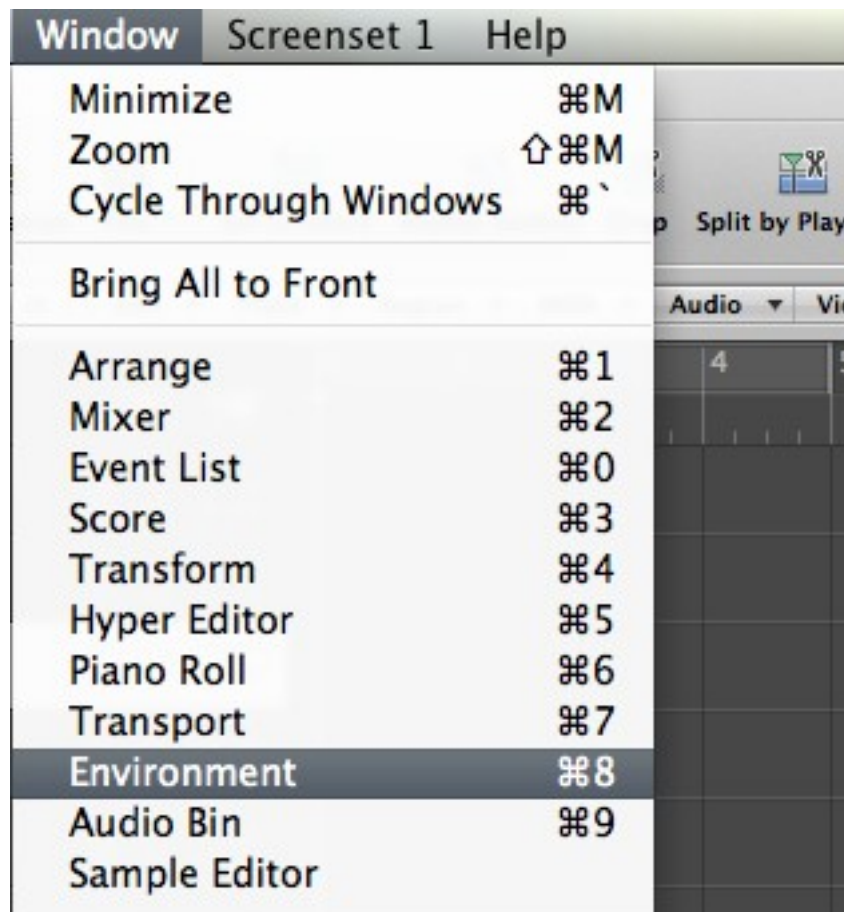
Window Screenset 1 Help

Minimize ⌘M
Zoom ⇧⌘M
Cycle Through Windows ⌘`

Bring All to Front

Arrange ⌘1
Mixer ⌘2
Event List ⌘0
Score ⌘3
Transform ⌘4
Hyper Editor ⌘5
Piano Roll ⌘6
Transport ⌘7
Environment ⌘8
Audio Bin ⌘9
Sample Editor

p Split by Play
Audio ▾ Vi
4